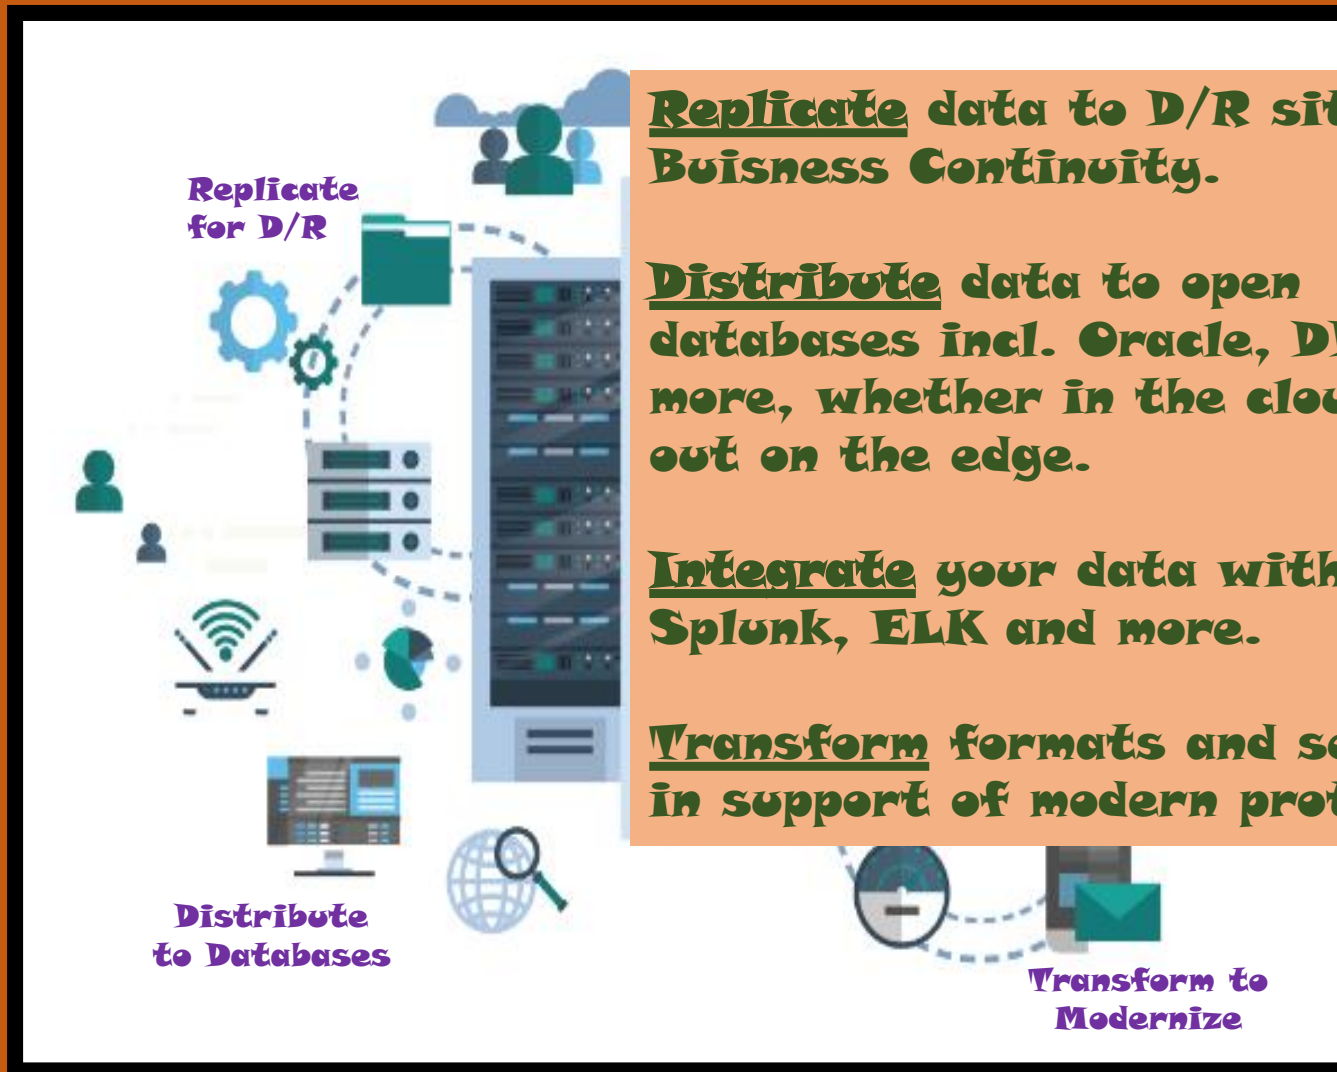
Replicate data to D/R sit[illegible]
Buisness Continuity.

Distribute data to open databases incl. Oracle, D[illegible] more, whether in the clou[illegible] out on the edge.

Integrate your data with Splunk, ELK and more.

Transform formats and s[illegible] in support of modern pro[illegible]

Replicate for D/R

Distribute to Databases

Transform to Modernize